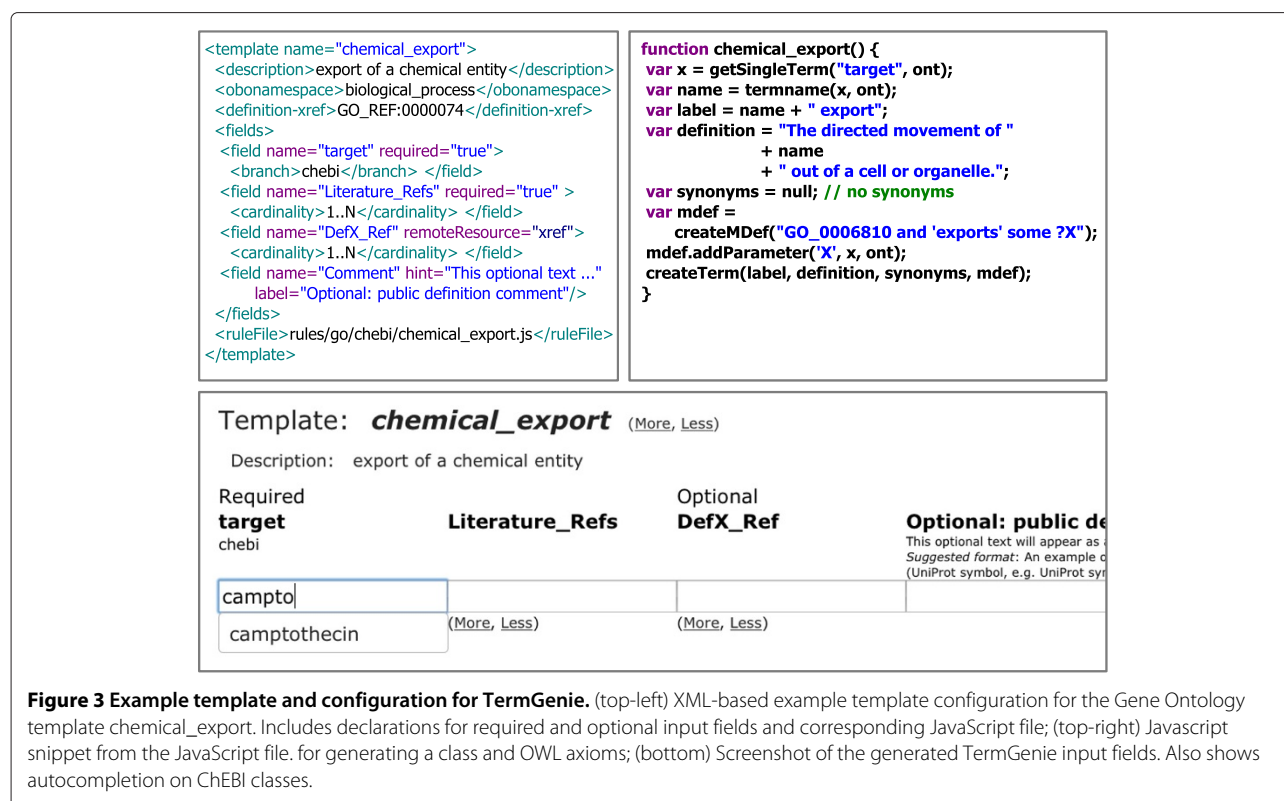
<template name="chemical_export">
<description>export of a chemical entity</description>
<obonamespace>biological_process</obonamespace>
<definition-xref>GO_REF:0000074</definition-xref>
<fields>
<field name="target" required="true">
<branch>chebi</branch> </field>
<field name="Literature_Refs" required="true" >
<cardinality>1..N</cardinality> </field>
<field name="DefX_Ref" remoteResource="xref">
<cardinality>1..N</cardinality> </field>
<field name="Comment" hint="This optional text ..."
label="Optional: public definition comment"/>
</fields>
<ruleFile>rules/go/chebi/chemical_export.js</ruleFile>
</template>

function chemical_export() {
var x = getSingleTerm("target", ont);
var name = termname(x, ont);
var label = name + " export";
var definition = "The directed movement of "
+ name
+ " out of a cell or organelle.";
var synonyms = null; // no synonyms
var mdef =
createMDef("GO_0006810 and 'exports' some ?X");
mdef.addParameter('X', x, ont);
createTerm(label, definition, synonyms, mdef);
}

Template: chemical_export (More, Less)

Description: export of a chemical entity

Required
target
chebi

Literature_Refs

Optional
DefX_Ref

Optional: public de
This optional text will appear as
Suggested format: An example
(UniProt symbol, e.g. UniProt sy

campto
camptothecin

(More, Less)

(More, Less)

**Figure 3 Example template and configuration for TermGenie.** (top-left) XML-based example template configuration for the Gene Ontology template chemical_export. Includes declarations for required and optional input fields and corresponding JavaScript file; (top-right) Javascript snippet from the JavaScript file. for generating a class and OWL axioms; (bottom) Screenshot of the generated TermGenie input fields. Also shows autocompletion on ChEBI classes.